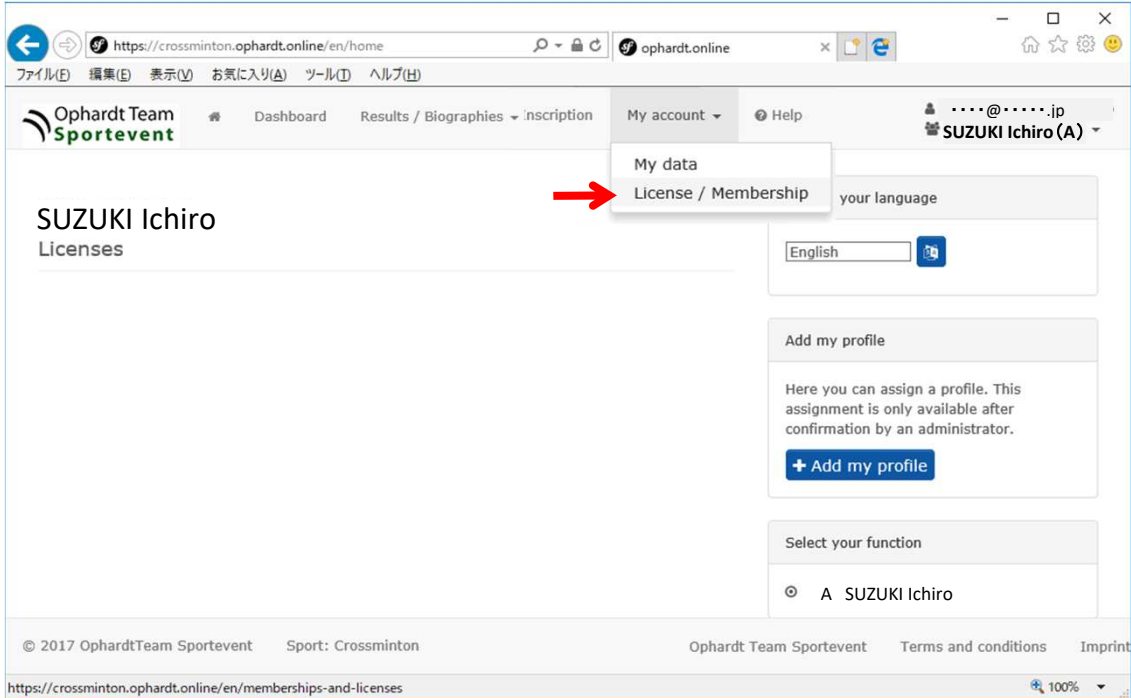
https://crossminton.ophardt.online/en/home
ophardt.online
ファイル(F) 編集(E) 表示(V) お気に入り(A) ツール(T) ヘルプ(H)

Ophardt Team Sportevent
Dashboard
Results / Biographies
nscription
My account
Help
････@･････.jp
SUZUKI Ichiro（A）

My data
License / Membership

SUZUKI Ichiro
Licenses

your language
English

Add my profile
Here you can assign a profile. This assignment is only available after confirmation by an administrator.
+ Add my profile

Select your function
A SUZUKI Ichiro

© 2017 OphardtTeam Sportevent
Sport: Crossminton
Ophardt Team Sportevent
Terms and conditions
Imprint

https://crossminton.ophardt.online/en/memberships-and-licenses
100%